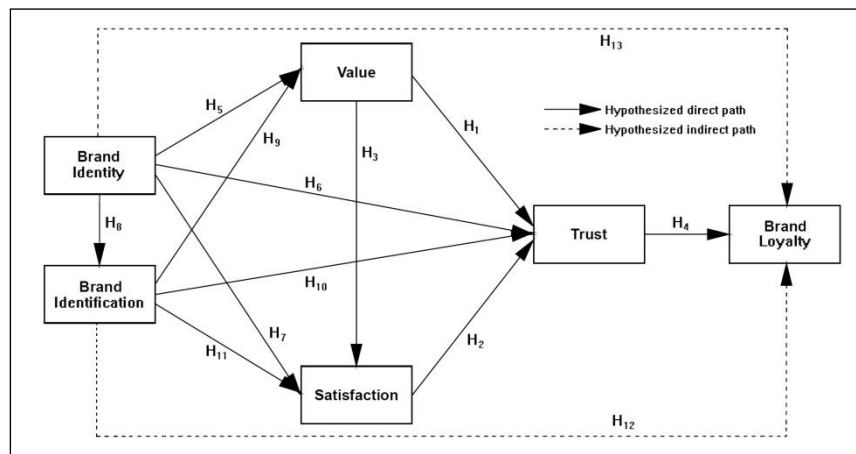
$H_{13}$

Value

Hypothesized direct path

Hypothesized indirect path

$H_5$

$H_9$

$H_1$

$H_3$

Brand Identity

$H_6$

$H_8$

Trust

$H_4$

Brand Loyalty

Brand Identification

$H_{10}$

$H_7$

$H_{11}$

$H_2$

Satisfaction

$H_{12}$